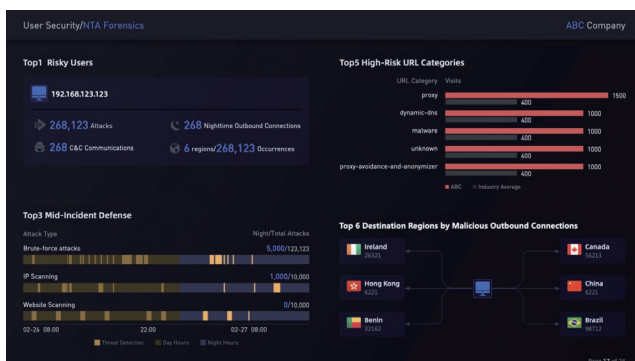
User Security/NTA Forensics

ABC Company

Top1 Risky Users

192.168.123.123

268,123 Attacks

268 Nighttime Outbound Connections

268 C&C Communications

6 regions/268,123 Occurrences

Top5 High-Risk URL Categories

URL Category Visits

| URL Category | Visits |
|---|---|
| proxy | 1500 / 400 |
| dynamic-dns | 1000 / 400 |
| malware | 1000 / 400 |
| unknown | 1000 / 400 |
| proxy-avoidance-and-anonymizer | 1000 / 400 |

ABC Industry Average

Top3 Mid-Incident Defense

Attack Type Night/Total Attacks

Brute-force attacks 5,000/123,123

IP Scanning 1,000/10,000

Website Scanning 0/10,000

02-26 08:00 22:00 02-27 08:00

Threat Detection Day Hours Night Hours

Top 6 Destination Regions by Malicious Outbound Connections

Ireland 26321

Hong Kong 6221

Benin 32162

Canada 66213

China 6221

Brazil 98712

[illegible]